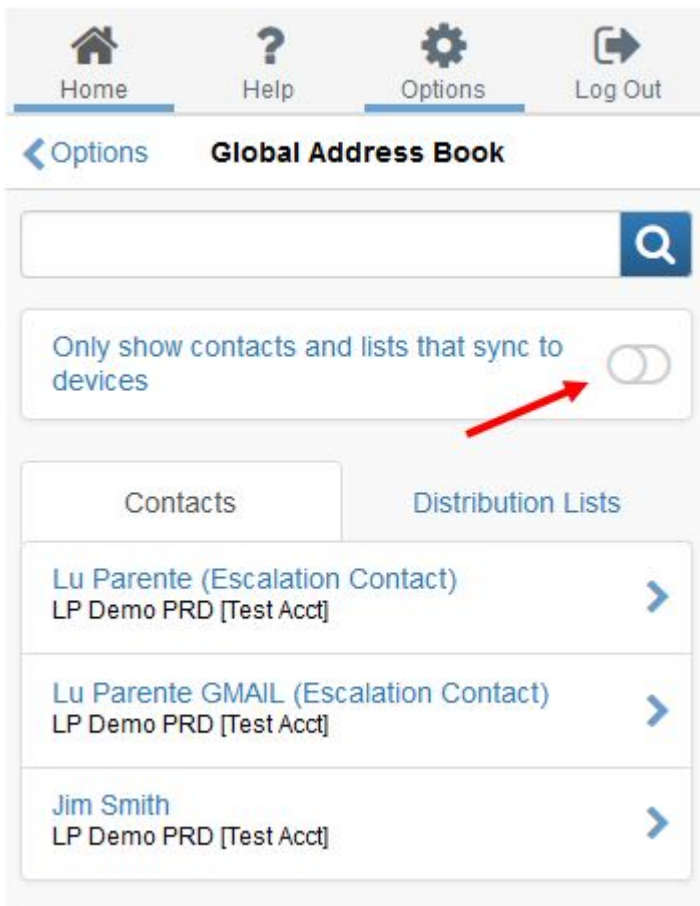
Home
Help
Options
Log Out

Options
Global Address Book

Only show contacts and lists that sync to devices

Contacts
Distribution Lists

Lu Parente (Escalation Contact)
LP Demo PRD [Test Acct]

Lu Parente GMAIL (Escalation Contact)
LP Demo PRD [Test Acct]

Jim Smith
LP Demo PRD [Test Acct]